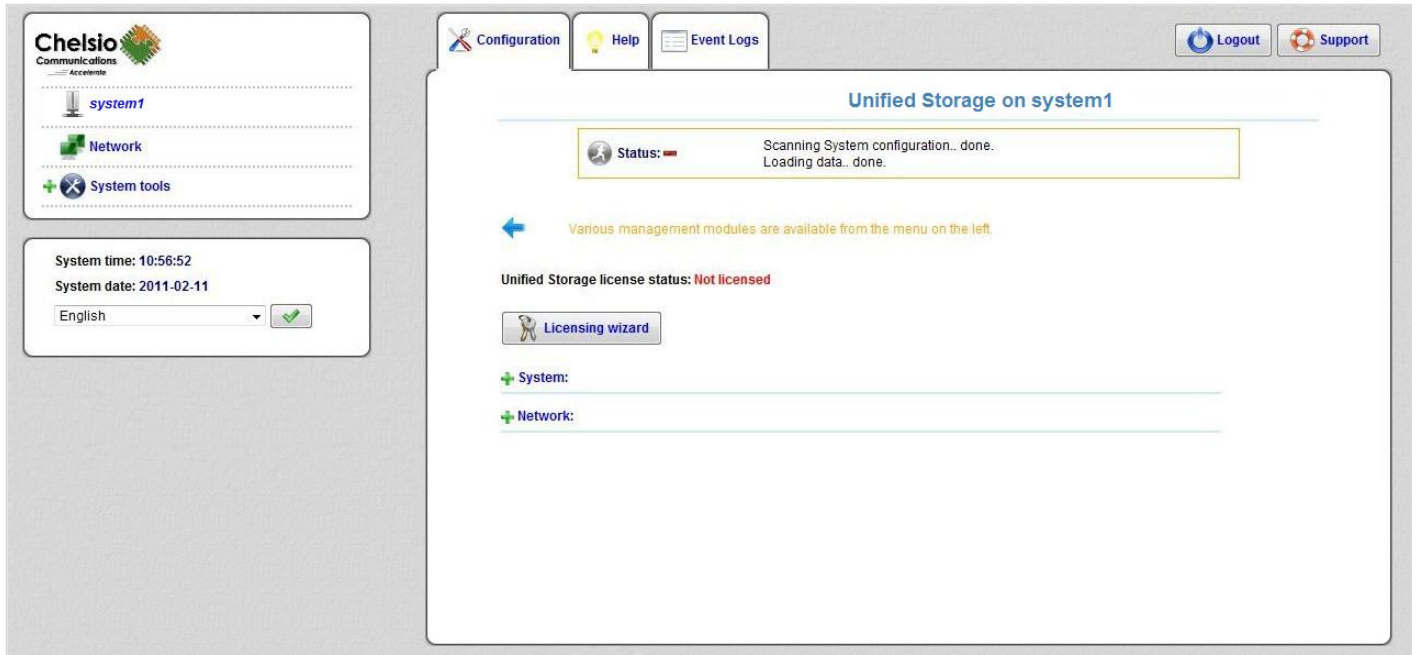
Chelsio
Communications
Accelerate

system1

Network

System tools

System time: 10:56:52

System date: 2011-02-11

English

Configuration Help Event Logs

Logout Support

Unified Storage on system1

Status: Scanning System configuration.. done.
Loading data.. done.

Various management modules are available from the menu on the left.

Unified Storage license status: Not licensed

Licensing wizard

System:

Network: